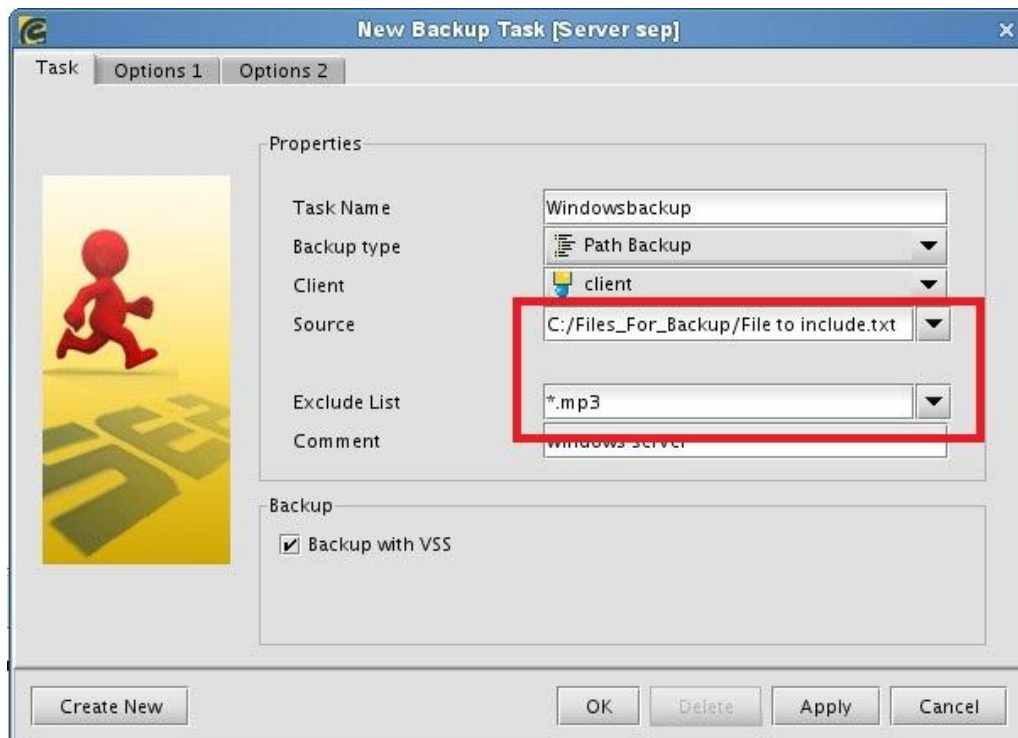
New Backup Task [Server sep]

Task | Options 1 | Options 2

Properties

Task Name: Windowsbackup

Backup type: Path Backup

Client: client

Source: C:/Files_For_Backup/File to include.txt

Exclude List: *.mp3

Comment: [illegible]

Backup

Backup with VSS

Create New | OK | Delete | Apply | Cancel